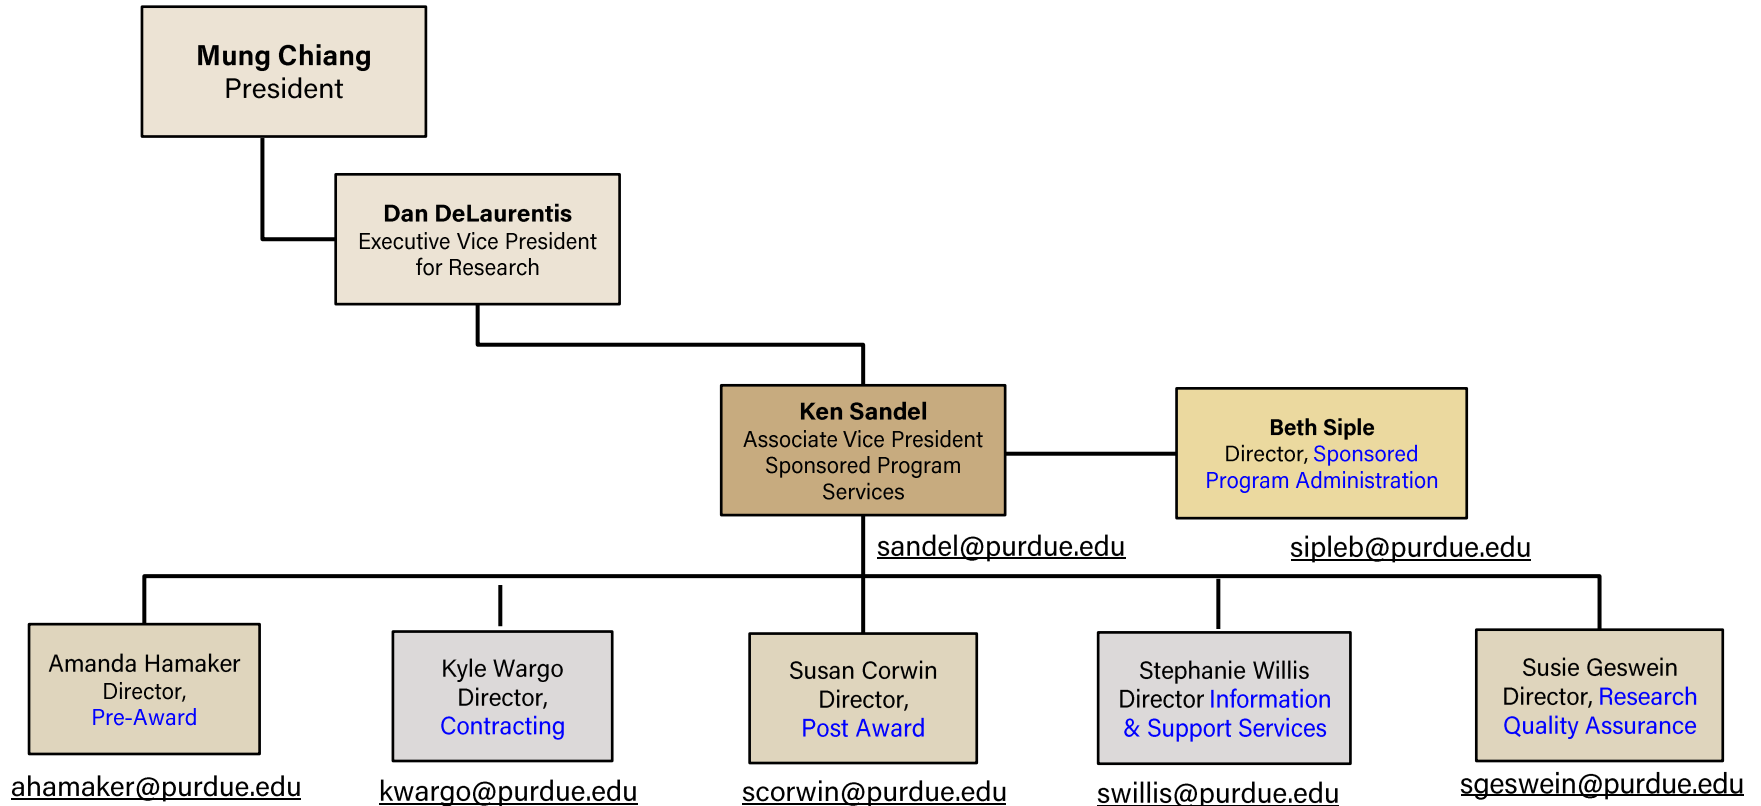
Mung Chiang
President

Dan DeLaurentis
Executive Vice President for Research

Ken Sandel
Associate Vice President Sponsored Program Services

sandel@purdue.edu

Beth Siple
Director, Sponsored Program Administration

sipleb@purdue.edu

Amanda Hamaker
Director,
Pre-Award

ahamaker@purdue.edu

Kyle Wargo
Director,
Contracting

kwargo@purdue.edu

Susan Corwin
Director,
Post Award

scorwin@purdue.edu

Stephanie Willis
Director Information & Support Services

swillis@purdue.edu

Susie Geswein
Director, Research Quality Assurance

sgeswein@purdue.edu